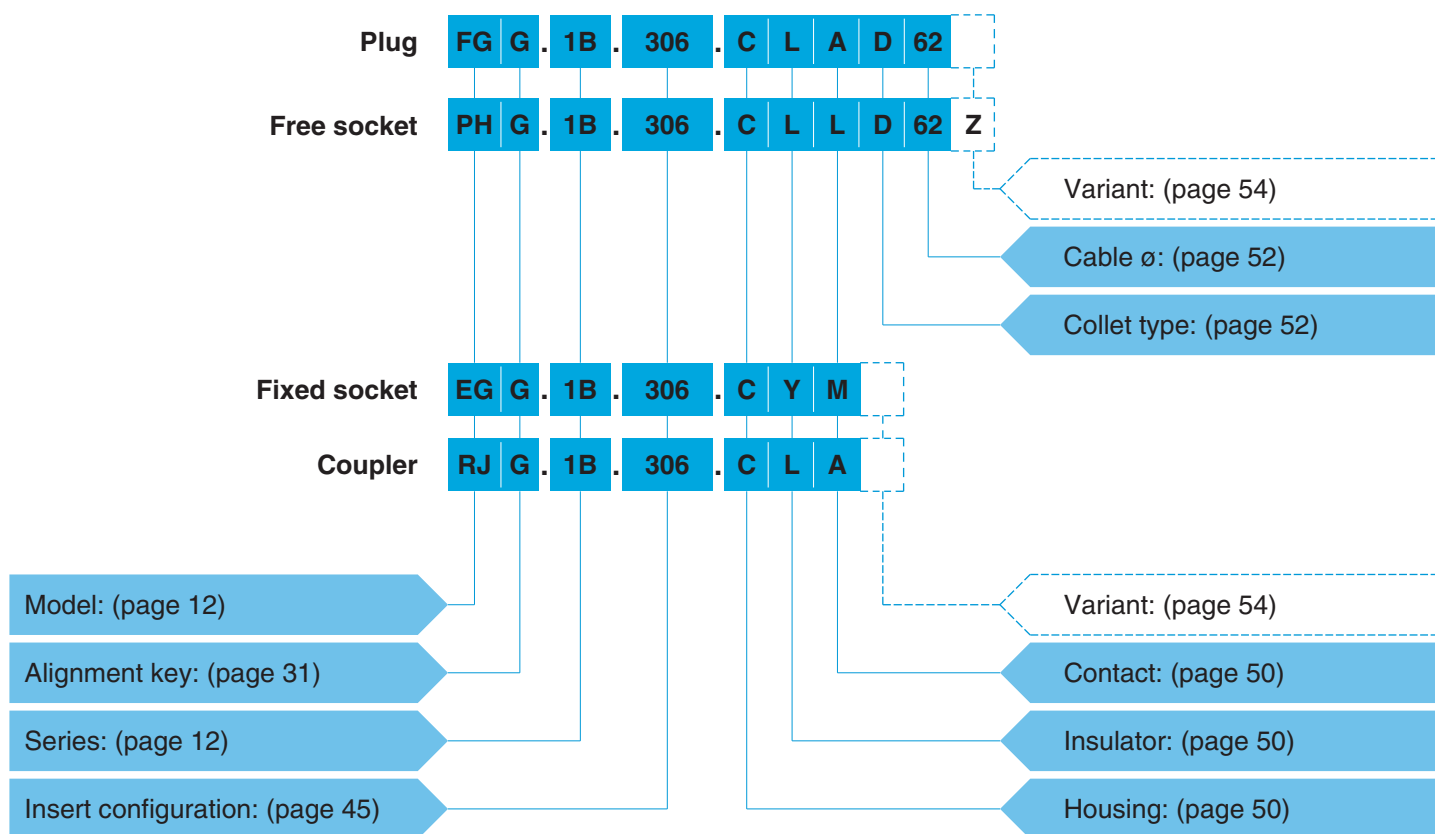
Plug FG G . 1B . 306 . C L A D 62

Free socket PH G . 1B . 306 . C L L D 62 Z

Variant: (page 54)

Cable ø: (page 52)

Collet type: (page 52)

Fixed socket EG G . 1B . 306 . C Y M

Coupler RJ G . 1B . 306 . C L A

Model: (page 12)

Alignment key: (page 31)

Series: (page 12)

Insert configuration: (page 45)

Variant: (page 54)

Contact: (page 50)

Insulator: (page 50)

Housing: (page 50)